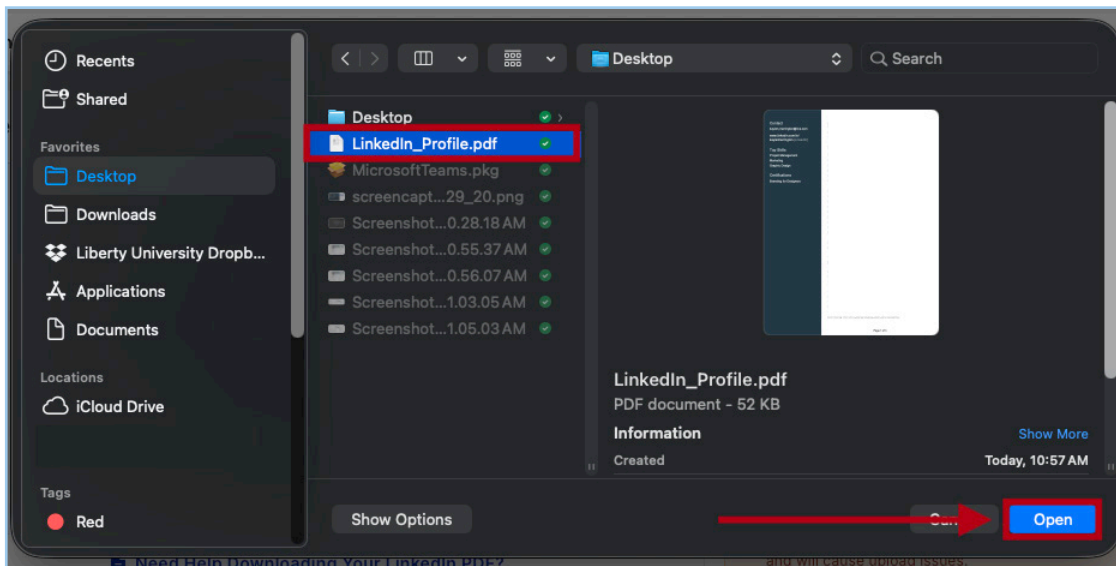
Recents
Shared
Favorites
Desktop
Downloads
Liberty University Dropb...
Applications
Documents
Locations
iCloud Drive
Tags
Red

Desktop
Search

Desktop
LinkedIn_Profile.pdf
MicrosoftTeams.pkg
screencapt...29_20.png
Screenshot...0.28.18 AM
Screenshot...0.55.37 AM
Screenshot...0.56.07 AM
Screenshot...1.03.05 AM
Screenshot...1.05.03 AM

LinkedIn_Profile.pdf
PDF document - 52 KB
Information
Show More
Created
Today, 10:57 AM

Show Options
Ca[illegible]
Open

Need Help Downloading Your LinkedIn PDF?
and will cause upload issues.